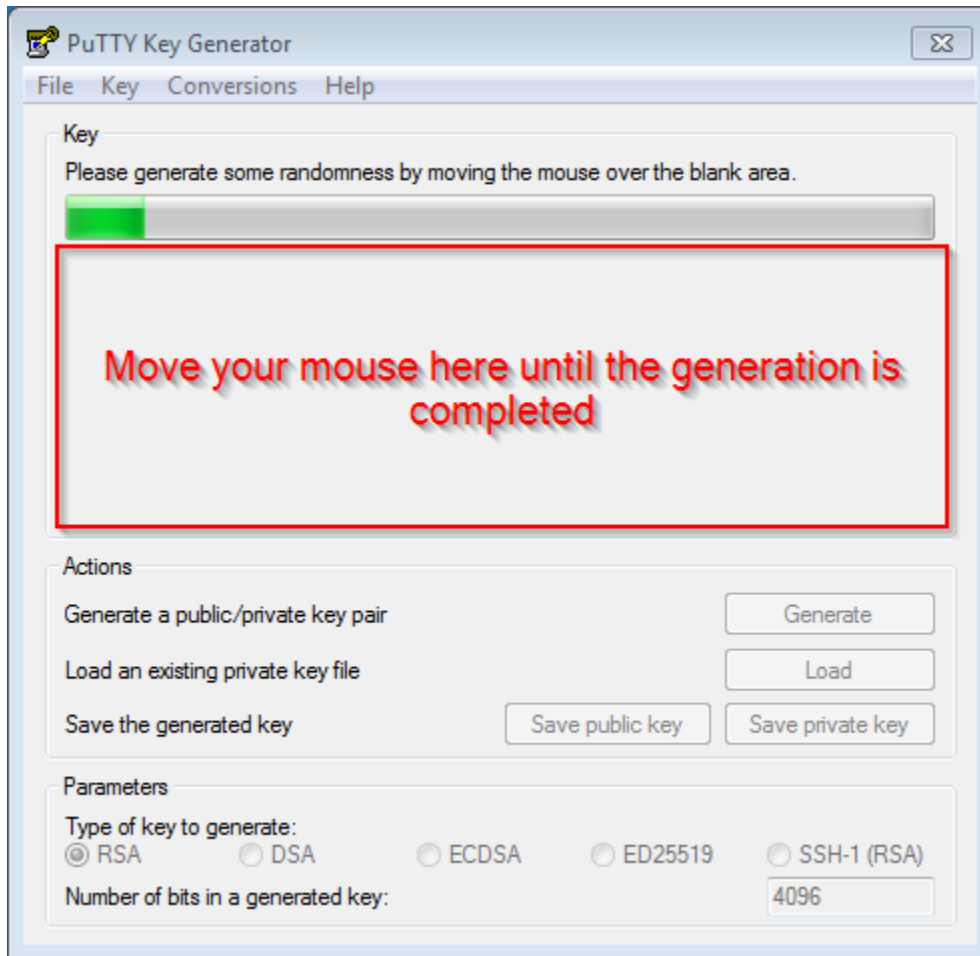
PuTTY Key Generator

File Key Conversions Help

Key

Please generate some randomness by moving the mouse over the blank area.

Move your mouse here until the generation is completed

Actions

Generate a public/private key pair Generate

Load an existing private key file Load

Save the generated key Save public key Save private key

Parameters

Type of key to generate:

RSA DSA ECDSA ED25519 SSH-1 (RSA)

Number of bits in a generated key: 4096